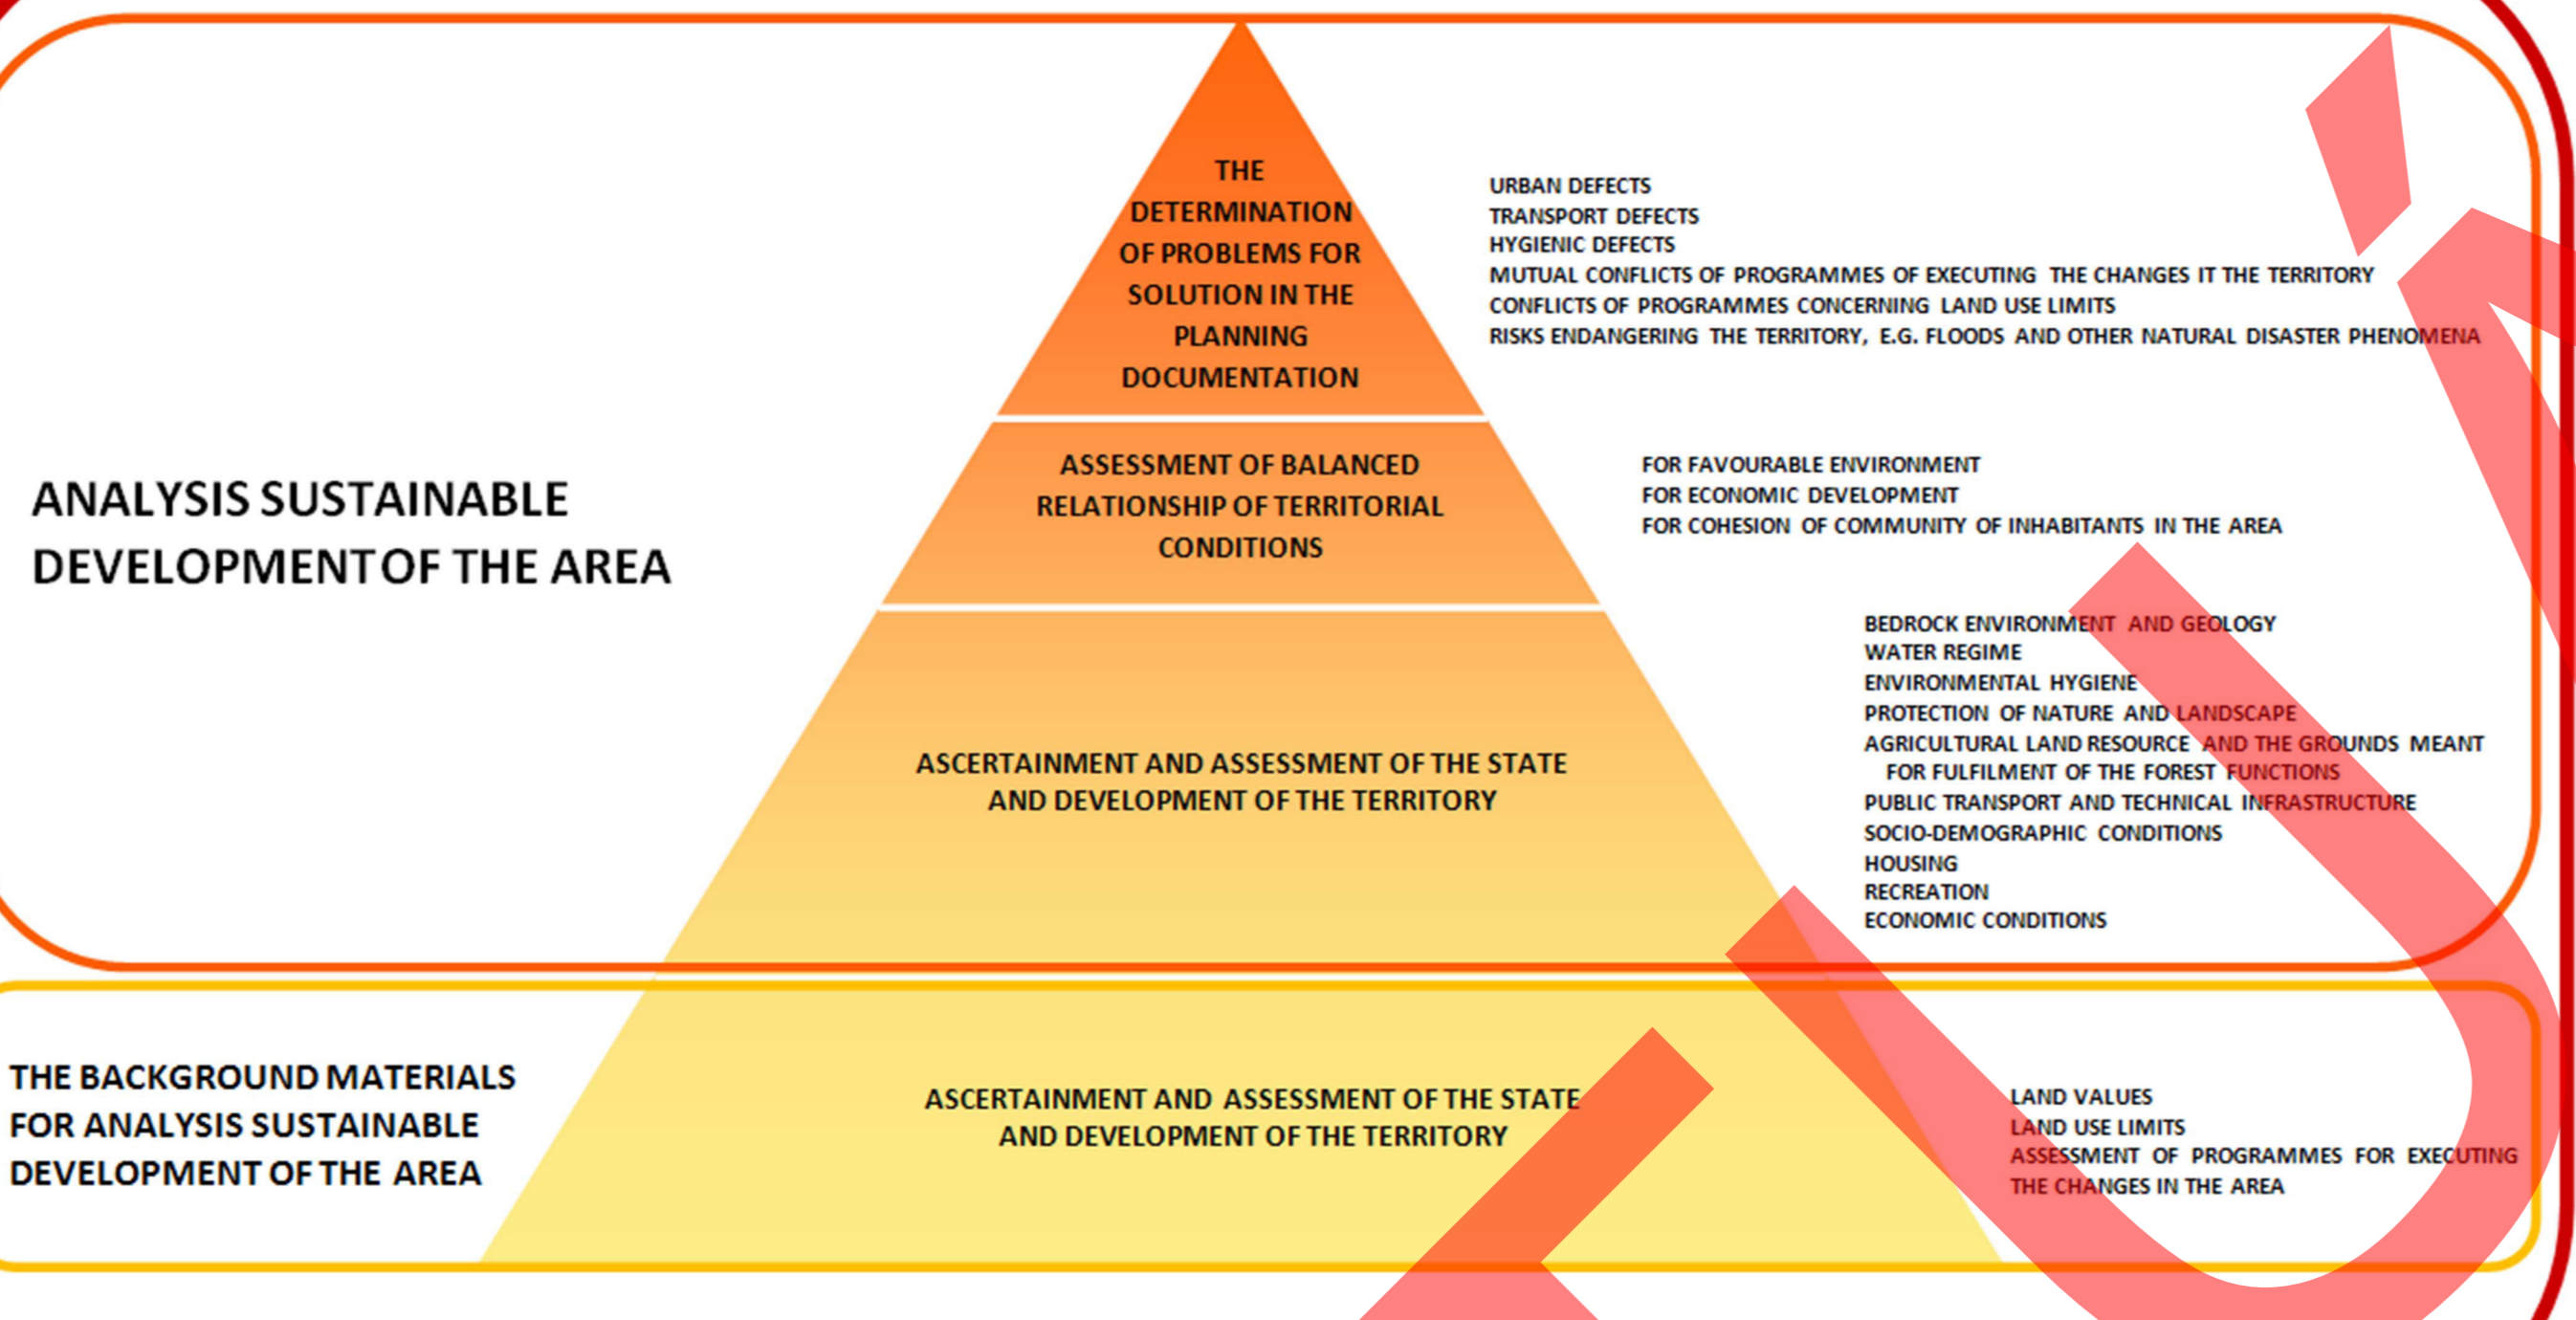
THE DETERMINATION OF PROBLEMS FOR SOLUTION IN THE PLANNING DOCUMENTATION

URBAN DEFECTS
TRANSPORT DEFECTS
HYGIENIC DEFECTS
MUTUAL CONFLICTS OF PROGRAMMES OF EXECUTING THE CHANGES IT THE TERRITORY
CONFLICTS OF PROGRAMMES CONCERNING LAND USE LIMITS
RISKS ENDANGERING THE TERRITORY, E.G. FLOODS AND OTHER NATURAL DISASTER PHENOMENA

ANALYSIS SUSTAINABLE DEVELOPMENT OF THE AREA

ASSESSMENT OF BALANCED RELATIONSHIP OF TERRITORIAL CONDITIONS

FOR FAVOURABLE ENVIRONMENT
FOR ECONOMIC DEVELOPMENT
FOR COHESION OF COMMUNITY OF INHABITANTS IN THE AREA

ASCERTAINMENT AND ASSESSMENT OF THE STATE AND DEVELOPMENT OF THE TERRITORY

BEDROCK ENVIRONMENT AND GEOLOGY
WATER REGIME
ENVIRONMENTAL HYGIENE
PROTECTION OF NATURE AND LANDSCAPE
AGRICULTURAL LAND RESOURCE AND THE GROUNDS MEANT FOR FULFILMENT OF THE FOREST FUNCTIONS
PUBLIC TRANSPORT AND TECHNICAL INFRASTRUCTURE
SOCIO-DEMOGRAPHIC CONDITIONS
HOUSING
RECREATION
ECONOMIC CONDITIONS

THE BACKGROUND MATERIALS FOR ANALYSIS SUSTAINABLE DEVELOPMENT OF THE AREA

ASCERTAINMENT AND ASSESSMENT OF THE STATE AND DEVELOPMENT OF THE TERRITORY

LAND VALUES
LAND USE LIMITS
ASSESSMENT OF PROGRAMMES FOR EXECUTING THE CHANGES IN THE AREA